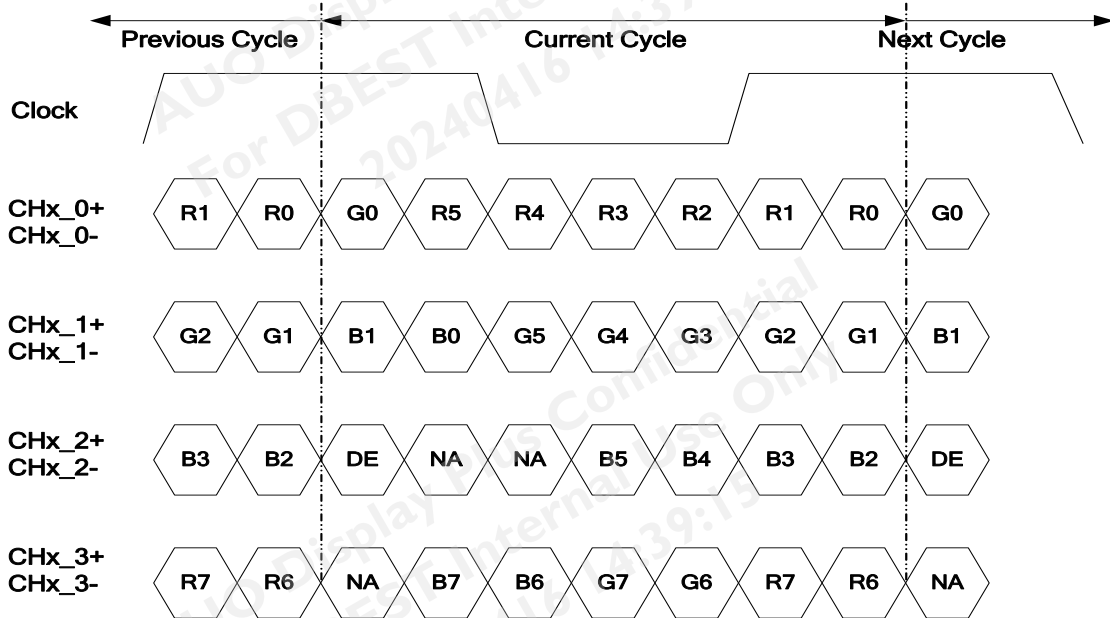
Previous Cycle

Current Cycle

Next Cycle

Clock

CHx_0+
CHx_0-

R1 R0 G0 R5 R4 R3 R2 R1 R0 G0

CHx_1+
CHx_1-

G2 G1 B1 B0 G5 G4 G3 G2 G1 B1

CHx_2+
CHx_2-

B3 B2 DE NA NA B5 B4 B3 B2 DE

CHx_3+
CHx_3-

R7 R6 NA B7 B6 G7 G6 R7 R6 NA

AUO Display Plus Confidential
For DBEST Internal Use Only
20240416 14:39:15